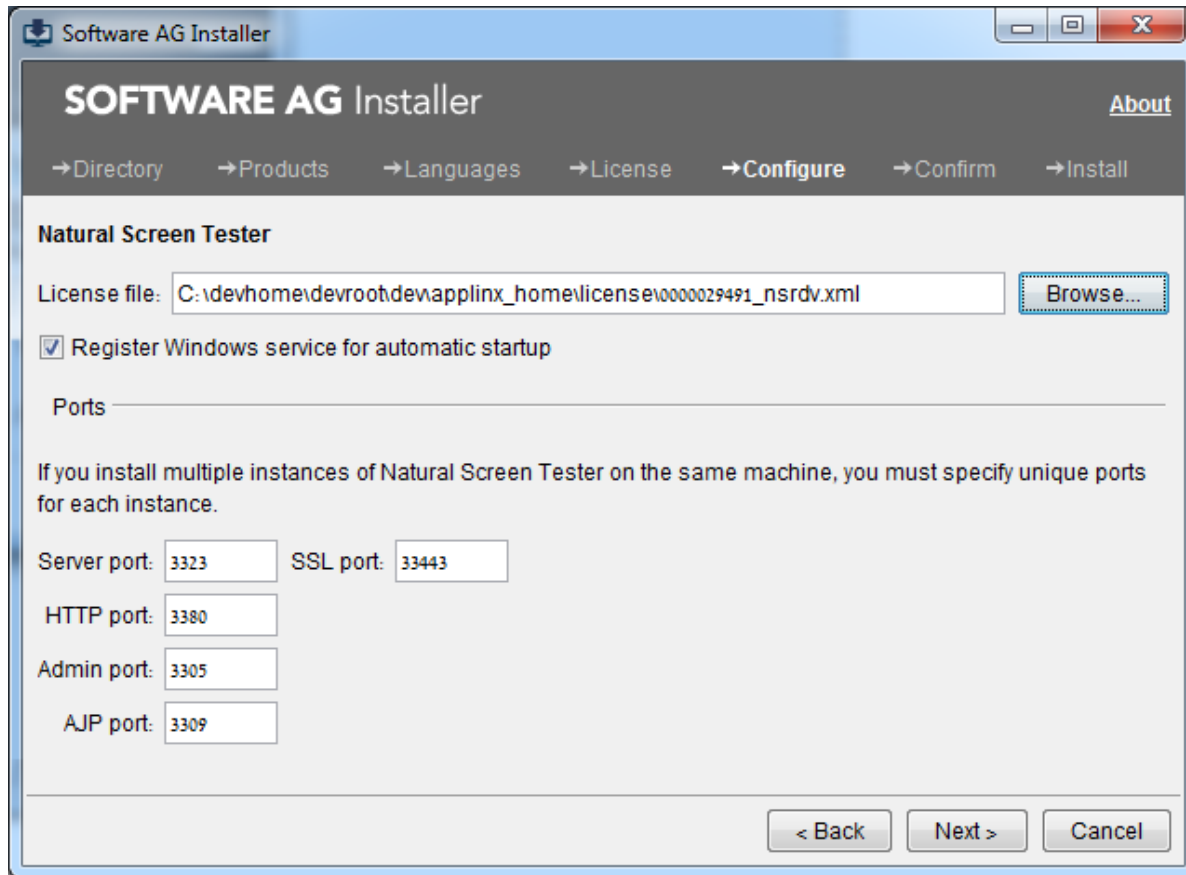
Software AG Installer

SOFTWARE AG Installer

About

→Directory →Products →Languages →License →Configure →Confirm →Install

Natural Screen Tester

License file: C:\devhome\devroot\dev\applinx_home\license\0000029491_nsrdv.xml Browse...

Register Windows service for automatic startup

Ports

If you install multiple instances of Natural Screen Tester on the same machine, you must specify unique ports for each instance.

Server port: 3323 SSL port: 33443

HTTP port: 3380

Admin port: 3305

AJP port: 3309

< Back Next > Cancel